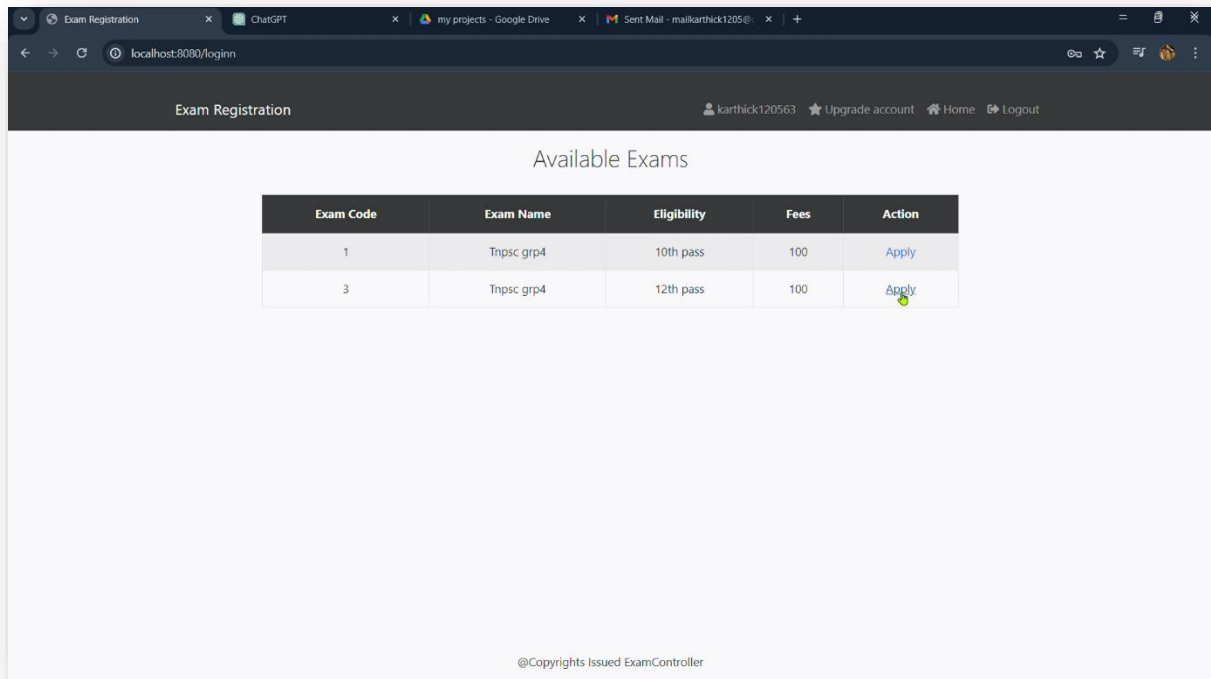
Exam Registration
ChatGPT
my projects - Google Drive
Sent Mail - mailkarthick1205@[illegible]

localhost:8080/loginn

Exam Registration

karthick120563 Upgrade account Home Logout

Available Exams

| Exam Code | Exam Name | Eligibility | Fees | Action |
|---|---|---|---|---|
| 1 | Tnpsc grp4 | 10th pass | 100 | Apply |
| 3 | Tnpsc grp4 | 12th pass | 100 | Apply |

@Copyrights Issued ExamController